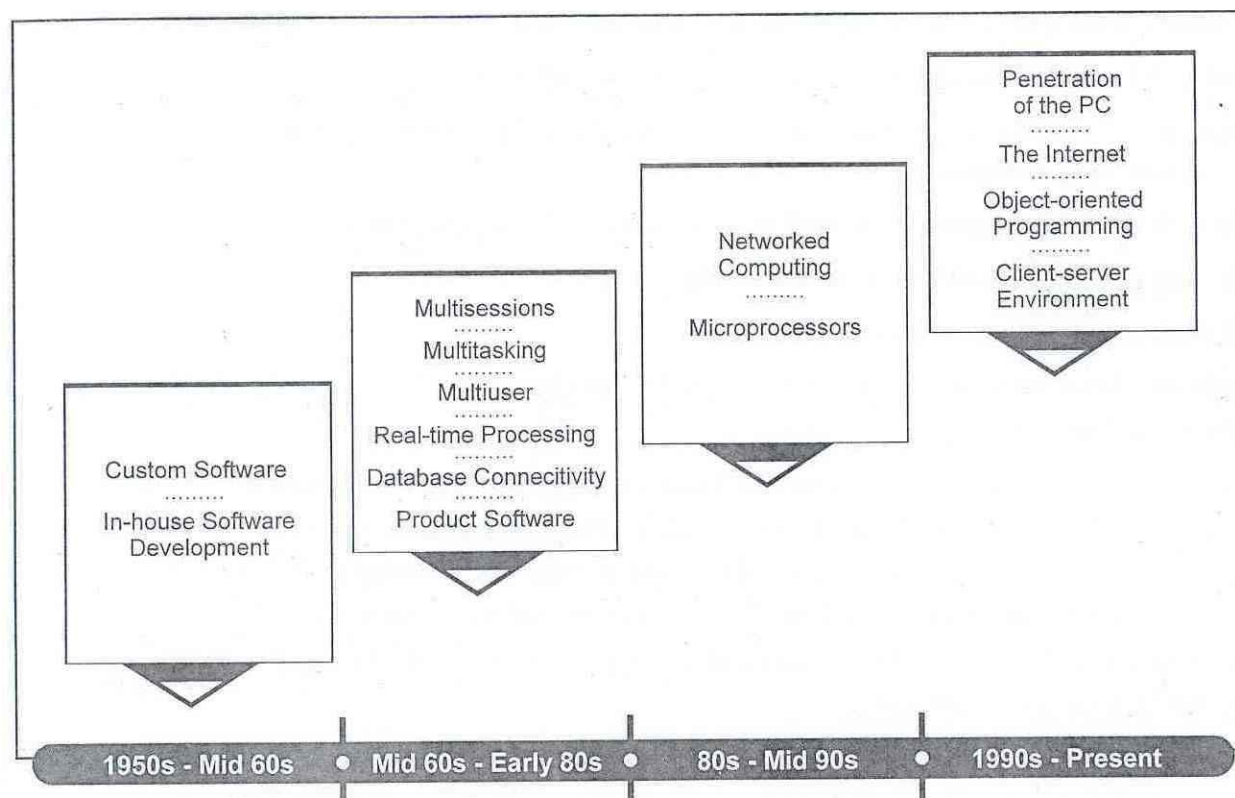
Custom Software
.........
In-house Software Development

Multisessions
.........
Multitasking
.........
Multiuser
.........
Real-time Processing
.........
Database Connecitivity
.........
Product Software

Networked Computing
.........
Microprocessors

Penetration of the PC
.........
The Internet
.........
Object-oriented Programming
.........
Client-server Environment

1950s - Mid 60s • Mid 60s - Early 80s • 80s - Mid 90s • 1990s - Present